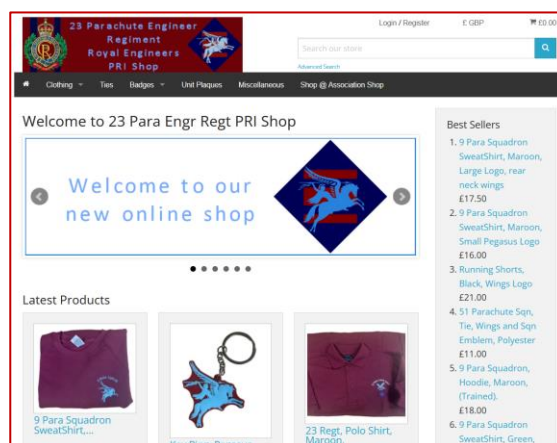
23 Parachute Engineer Regiment Royal Engineers PRI Shop

Login / Register £ GBP £0.00

Search our store

Advanced Search

Clothing Ties Badges Unit Plaques Miscellaneous Shop @ Association Shop

Welcome to 23 Para Engr Regt PRI Shop

Welcome to our new online shop

Latest Products

9 Para Squadron SweatShirt,...

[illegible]

23 Regt, Polo Shirt, Maroon,

Best Sellers

1. 9 Para Squadron SweatShirt, Maroon, Large Logo, rear neck wings
£17.50
2. 9 Para Squadron SweatShirt, Maroon, Small Pegasus Logo
£16.00
3. Running Shorts, Black, Wings Logo
£21.00
4. 51 Parachute Sqn, Tie, Wings and Sqn Emblem, Polyester
£11.00
5. 9 Para Squadron Hoodie, Maroon, (Trained).
£18.00
6. 9 Para Squadron SweatShirt, Green,